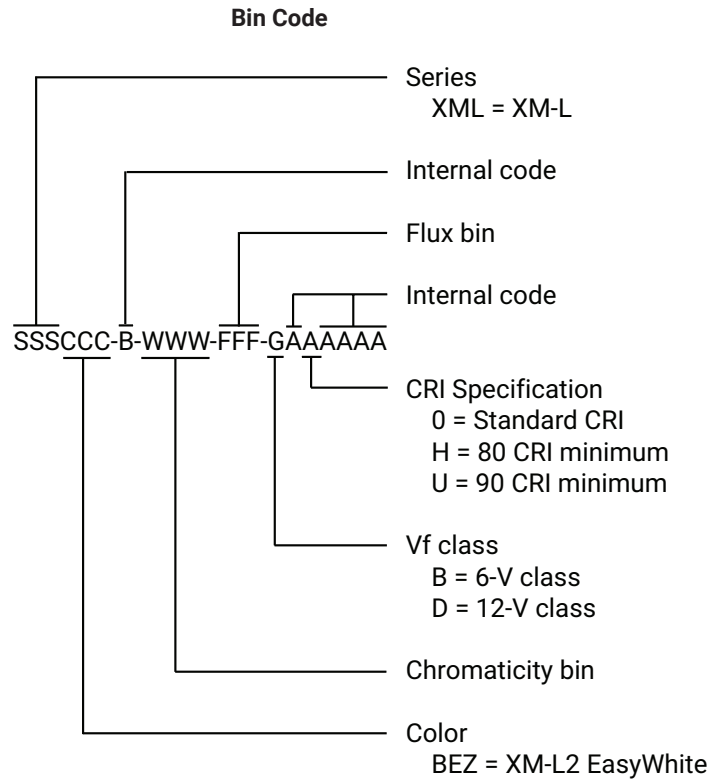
Bin Code

Series
XML = XM-L

Internal code

Flux bin

Internal code

SSSCCC-B-WWW-FFF-GAAAAAA

CRI Specification
0 = Standard CRI
H = 80 CRI minimum
U = 90 CRI minimum

Vf class
B = 6-V class
D = 12-V class

Chromaticity bin

Color
BEZ = XM-L2 EasyWhite